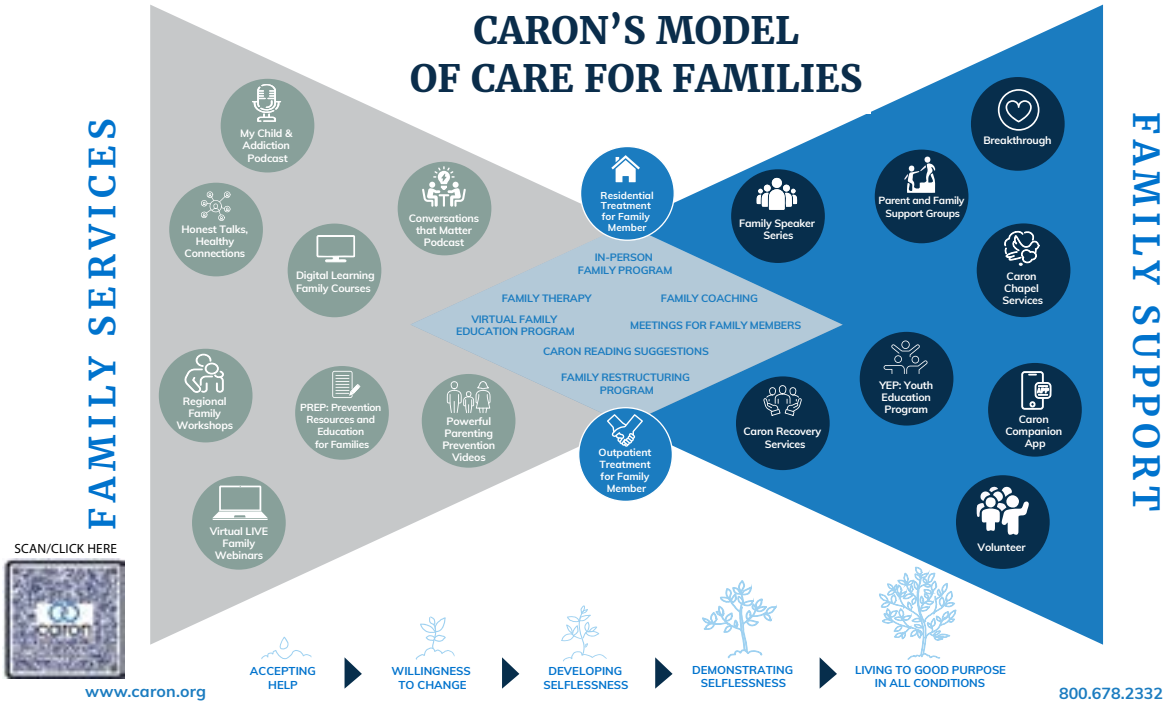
CARON'S MODEL OF CARE FOR FAMILIES

FAMILY SERVICES

My Child & Addiction Podcast

Honest Talks, Healthy Connections

Conversations that Matter Podcast

Digital Learning Family Courses

Regional Family Workshops

PREP: Prevention Resources and Education for Families

Powerful Parenting Prevention Videos

Virtual LIVE Family Webinars

Residential Treatment for Family Member

IN-PERSON FAMILY PROGRAM

FAMILY THERAPY

FAMILY COACHING

VIRTUAL FAMILY EDUCATION PROGRAM

MEETINGS FOR FAMILY MEMBERS

CARON READING SUGGESTIONS

FAMILY RESTRUCTURING PROGRAM

Outpatient Treatment for Family Member

FAMILY SUPPORT

Breakthrough

Family Speaker Series

Parent and Family Support Groups

Caron Chapel Services

YEP: Youth Education Program

Caron Recovery Services

Caron Companion App

Volunteer

SCAN/CLICK HERE

caron

ACCEPTING HELP

WILLINGNESS TO CHANGE

DEVELOPING SELFLESSNESS

DEMONSTRATING SELFLESSNESS

LIVING TO GOOD PURPOSE IN ALL CONDITIONS

www.caron.org

800.678.2332